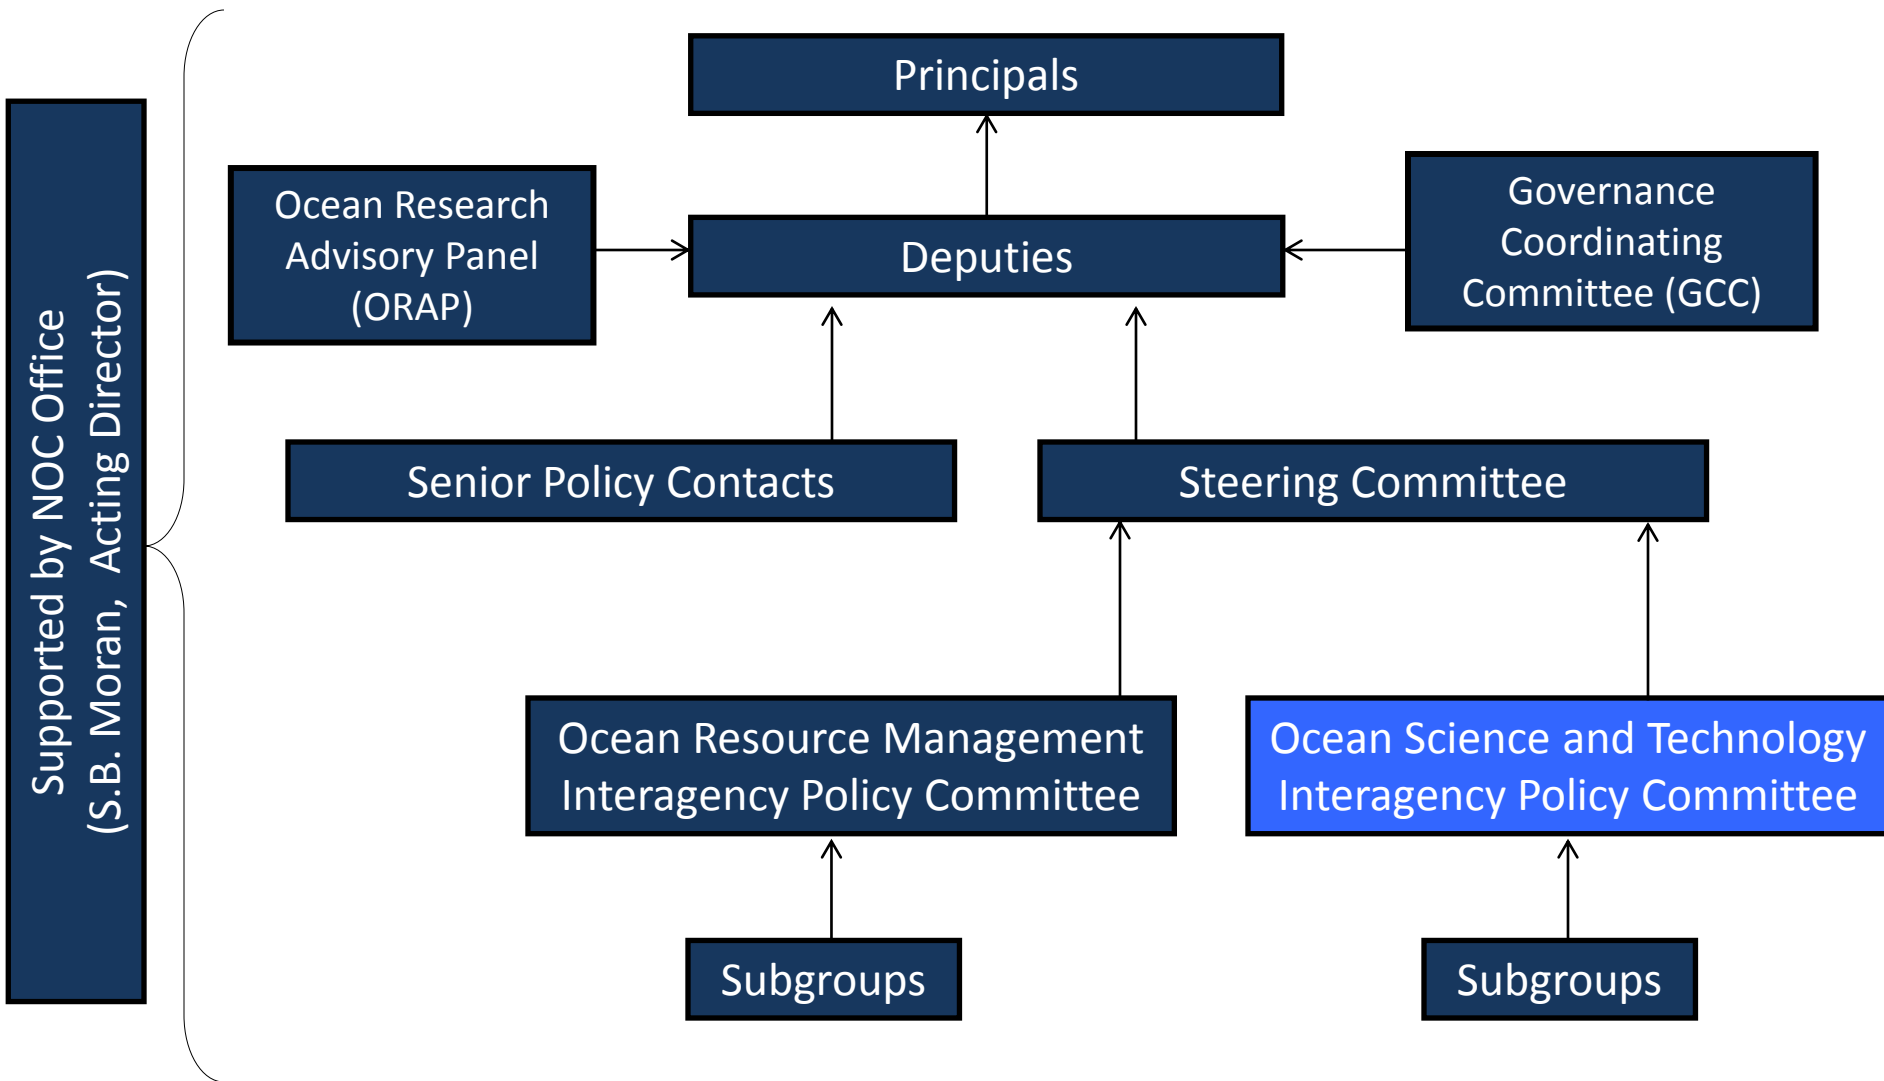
Supported by NOC Office
(S.B. Moran, Acting Director)

Principals

Ocean Research Advisory Panel (ORAP)

Deputies

Governance Coordinating Committee (GCC)

Senior Policy Contacts

Steering Committee

Ocean Resource Management Interagency Policy Committee

Ocean Science and Technology Interagency Policy Committee

Subgroups

Subgroups